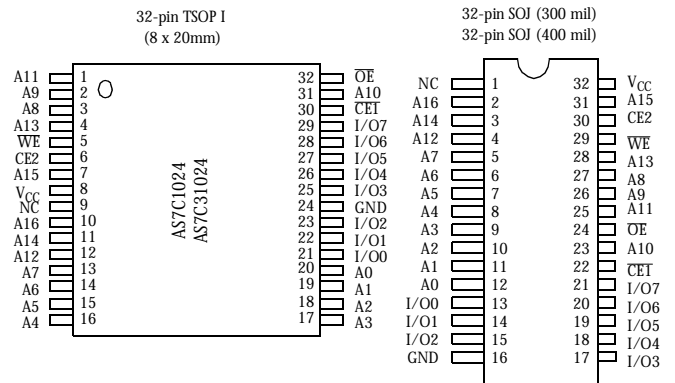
32-pin TSOP I
(8 x 20mm)

A11 1
A9 2
A8 3
A13 4
$\overline{WE}$ 5
CE2 6
A15 7
$V_{CC}$ 8
NC 9
A16 10
A14 11
A12 12
A7 13
A6 14
A5 15
A4 16

AS7C1024
AS7C31024

32 $\overline{OE}$
31 A10
30 $\overline{CE1}$
29 I/O7
28 I/O6
27 I/O5
26 I/O4
25 I/O3
24 GND
23 I/O2
22 I/O1
21 I/O0
20 A0
19 A1
18 A2
17 A3

32-pin SOJ (300 mil)
32-pin SOJ (400 mil)

NC 1
A16 2
A14 3
A12 4
A7 5
A6 6
A5 7
A4 8
A3 9
A2 10
A1 11
A0 12
I/O0 13
I/O1 14
I/O2 15
GND 16

32 $V_{CC}$
31 A15
30 CE2
29 $\overline{WE}$
28 A13
27 A8
26 A9
25 A11
24 $\overline{OE}$
23 A10
22 $\overline{CE1}$
21 I/O7
20 I/O6
19 I/O5
18 I/O4
17 I/O3